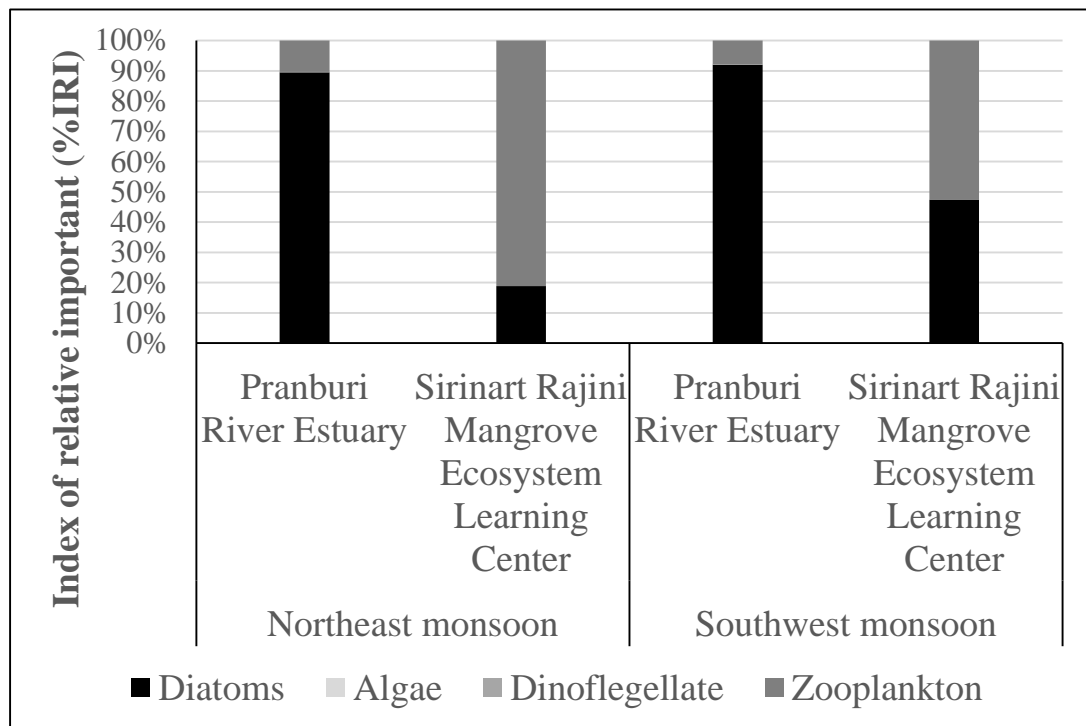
Index of relative important (%IRI)

100%
90%
80%
70%
60%
50%
40%
30%
20%
10%
0%

Pranburi River Estuary

Sirinart Rajini Mangrove Ecosystem Learning Center

Pranburi River Estuary

Sirinart Rajini Mangrove Ecosystem Learning Center

Northeast monsoon

Southwest monsoon

Diatoms Algae Dinoflegellate Zooplankton